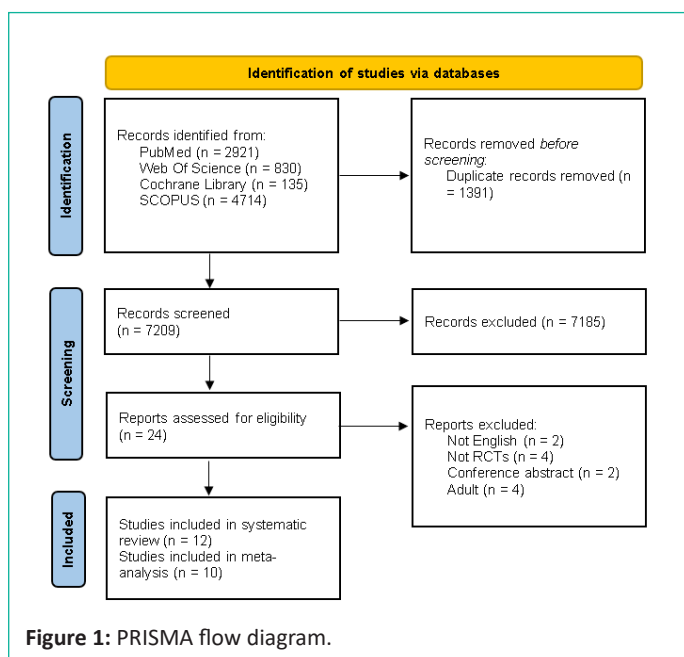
Identification of studies via databases

Identification

Records identified from:
PubMed (n = 2921)
Web Of Science (n = 830)
Cochrane Library (n = 135)
SCOPUS (n = 4714)

Records removed *before screening*:
Duplicate records removed (n = 1391)

Screening

Records screened (n = 7209)

Records excluded (n = 7185)

Reports assessed for eligibility (n = 24)

Reports excluded:
Not English (n = 2)
Not RCTs (n = 4)
Conference abstract (n = 2)
Adult (n = 4)

Included

Studies included in systematic review (n = 12)
Studies included in meta-analysis (n = 10)

**Figure 1:** PRISMA flow diagram.